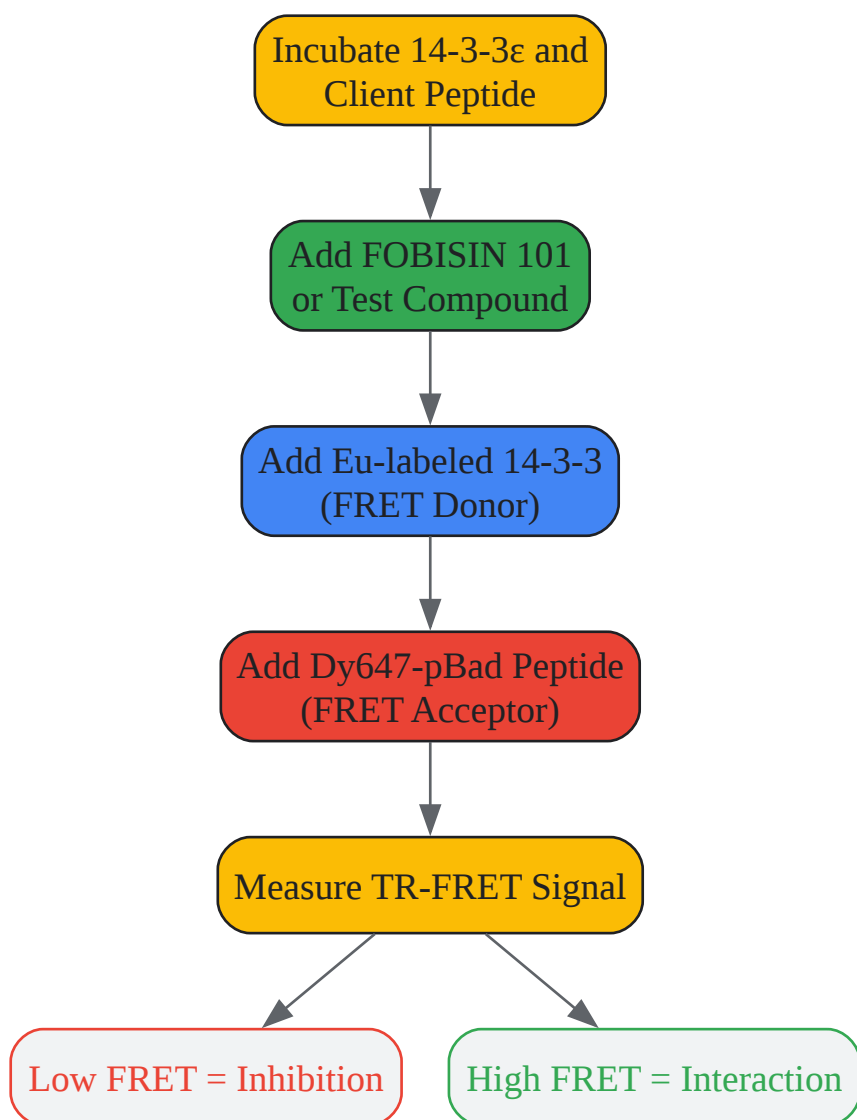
Incubate 14-3-3ε and Client Peptide

Add FOBISIN 101 or Test Compound

Add Eu-labeled 14-3-3 (FRET Donor)

Add Dy647-pBad Peptide (FRET Acceptor)

Measure TR-FRET Signal

Low FRET = Inhibition

High FRET = Interaction